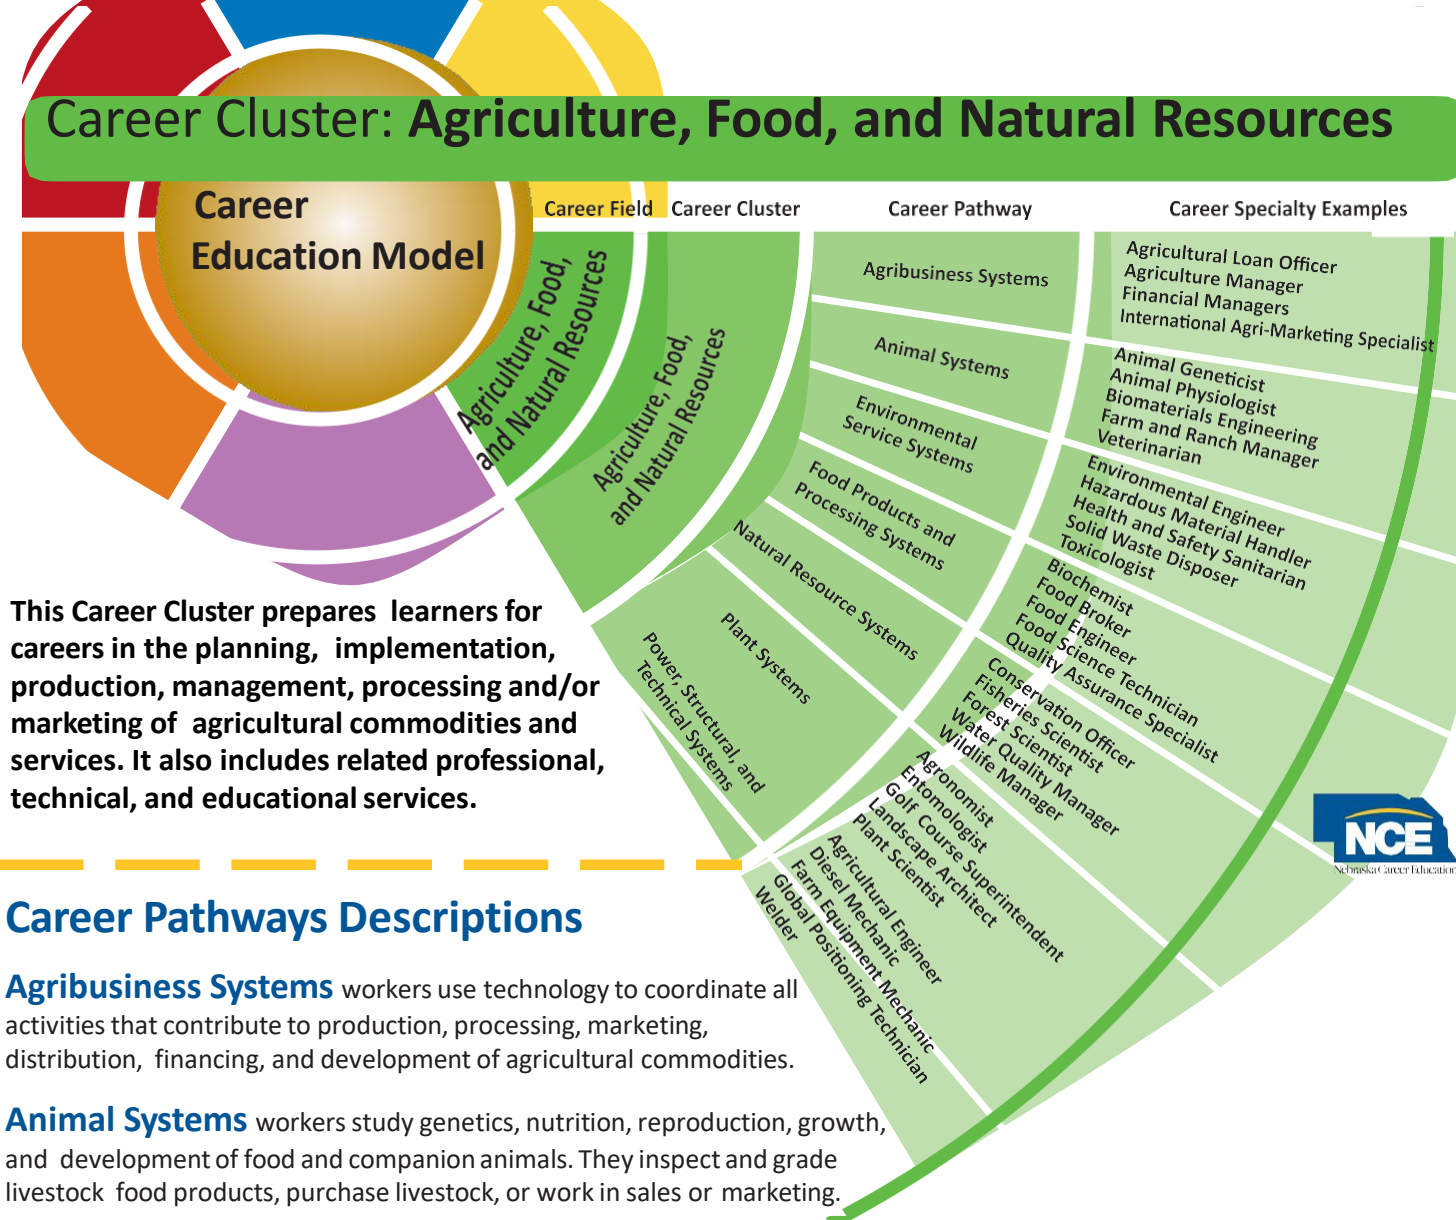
Career Cluster: Agriculture, Food, and Natural Resources

Career Education Model

Career Field Career Cluster Career Pathway Career Specialty Examples

Agriculture, Food, and Natural Resources

Agriculture, Food, and Natural Resources

Agribusiness Systems

Agricultural Loan Officer
Agriculture Manager
Financial Managers
International Agri-Marketing Specialist

Animal Systems

Animal Geneticist
Animal Physiologist
Biomaterials Engineering
Farm and Ranch Manager
Veterinarian

Environmental Service Systems

Environmental Engineer
Hazardous Material Handler
Health and Safety Sanitarian
Solid Waste Disposer
Toxicologist

Food Products and Processing Systems

Biochemist
Food Broker
Food Engineer
Food Science Technician
Quality Assurance Specialist

Natural Resource Systems

Conservation Officer
Fisheries Scientist
Forest Scientist
Water Quality Manager
Wildlife Manager

Plant Systems

Agronomist
Entomologist
Golf Course Superintendent
Landscape Architect
Plant Scientist

Power, Structural, and Technical Systems

Agricultural Engineer
Diesel Mechanic
Farm Equipment Mechanic
Global Positioning Technician
Welder

NCE
Nebraska Career Education

This Career Cluster prepares learners for careers in the planning, implementation, production, management, processing and/or marketing of agricultural commodities and services. It also includes related professional, technical, and educational services.

Career Pathways Descriptions

Agribusiness Systems workers use technology to coordinate all activities that contribute to production, processing, marketing, distribution, financing, and development of agricultural commodities.

Animal Systems workers study genetics, nutrition, reproduction, growth, and development of food and companion animals. They inspect and grade livestock food products, purchase livestock, or work in sales or marketing.